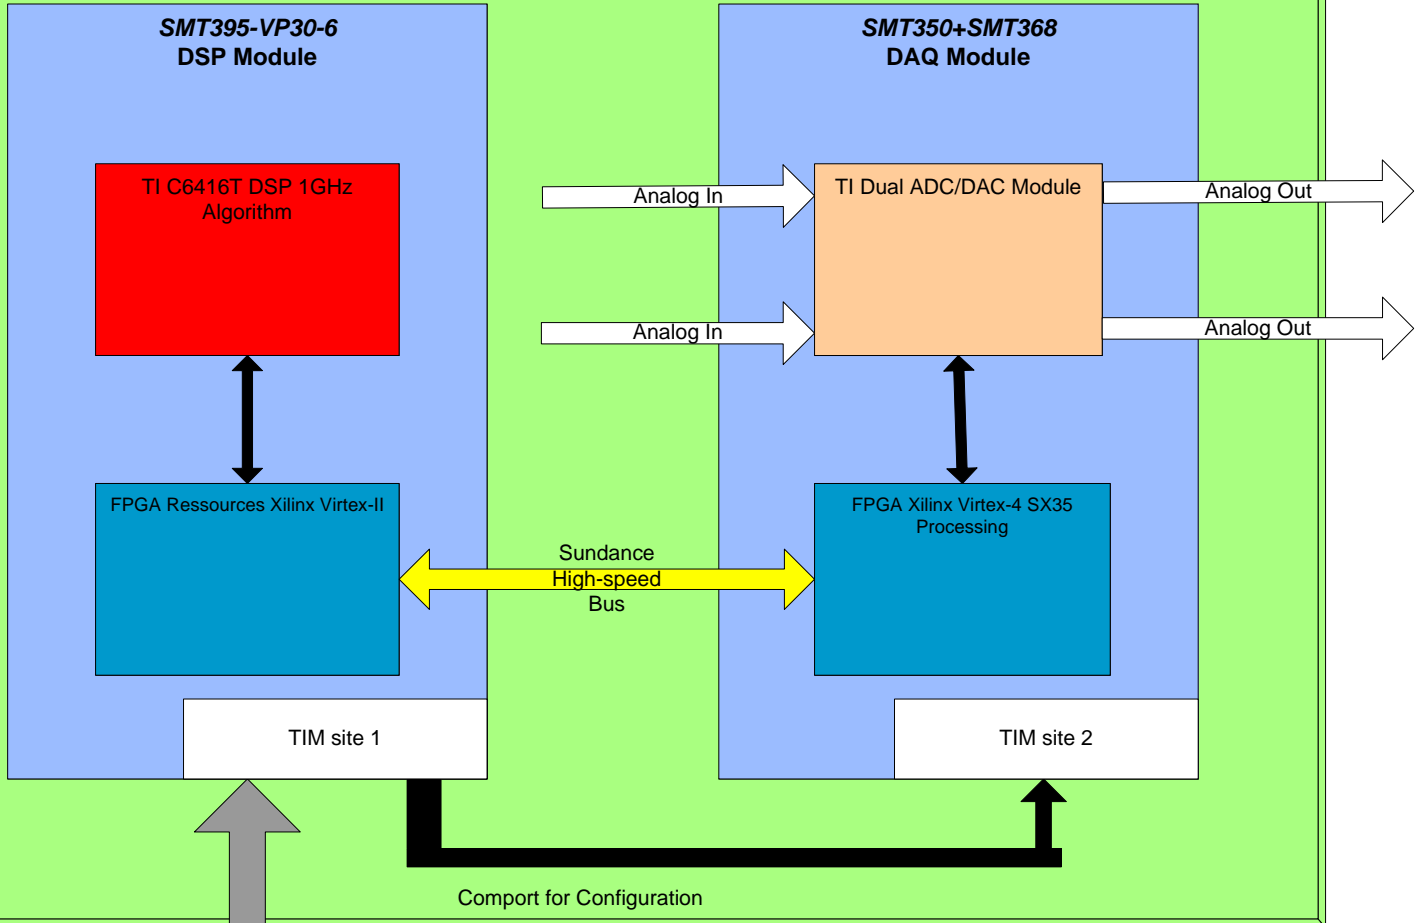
SMT395-VP30-6
DSP Module

SMT350+SMT368
DAQ Module

TI C6416T DSP 1GHz
Algorithm

Analog In

TI Dual ADC/DAC Module

Analog Out

Analog In

Analog Out

FPGA Ressources Xilinx Virtex-II

FPGA Xilinx Virtex-4 SX35
Processing

Sundance
High-speed
Bus

TIM site 1

TIM site 2

Comport for Configuration